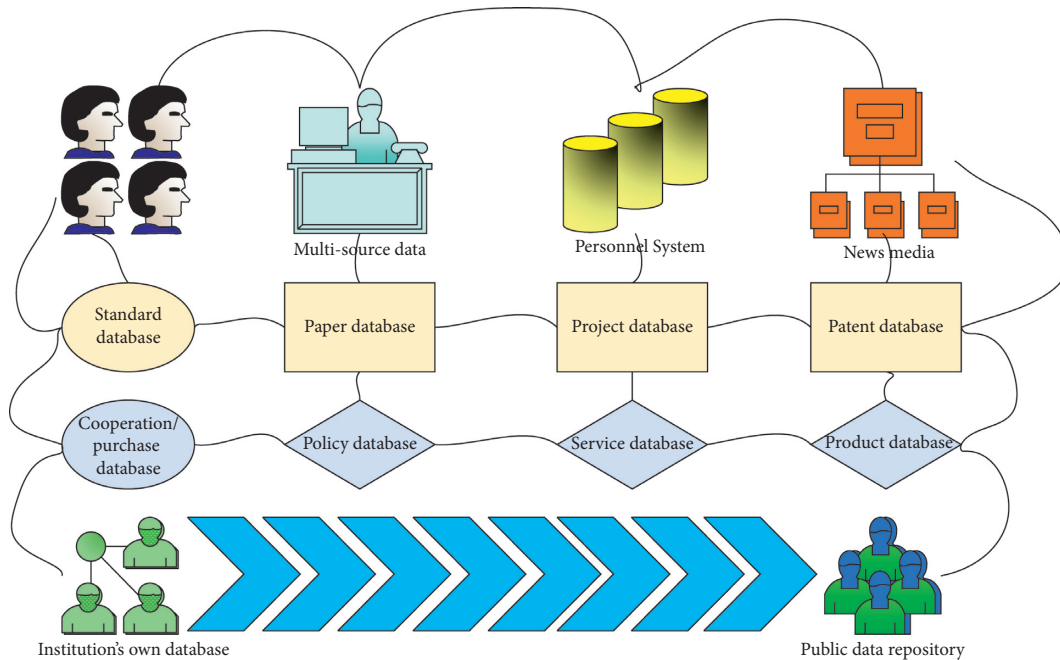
Multi-source data

Personnel System

News media

Standard database

Paper database

Project database

Patent database

Cooperation/ purchase database

Policy database

Service database

Product database

Institution's own database

Public data repository